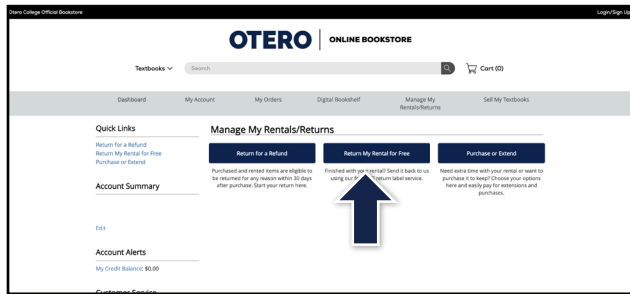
Otero College Official Bookstore

Login/Sign Up

OTERO | ONLINE BOOKSTORE

Textbooks ∨

Search

Cart (0)

Dashboard

My Account

My Orders

Digital Bookshelf

Manage My Rentals/Returns

Sell My Textbooks

Quick Links

Return for a Refund
Return My Rental for Free
Purchase or Extend

Account Summary

Edit

Account Alerts

My Credit Balance: $0.00

Customer Service

Manage My Rentals/Returns

Return for a Refund

Purchased and rented items are eligible to be returned for any reason within 30 days after purchase. Start your return here.

Return My Rental for Free

Finished with your rental? Send it back to us using our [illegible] return label service.

Purchase or Extend

Need extra time with your rental or want to purchase it to keep? Choose your options here and easily pay for extensions and purchases.